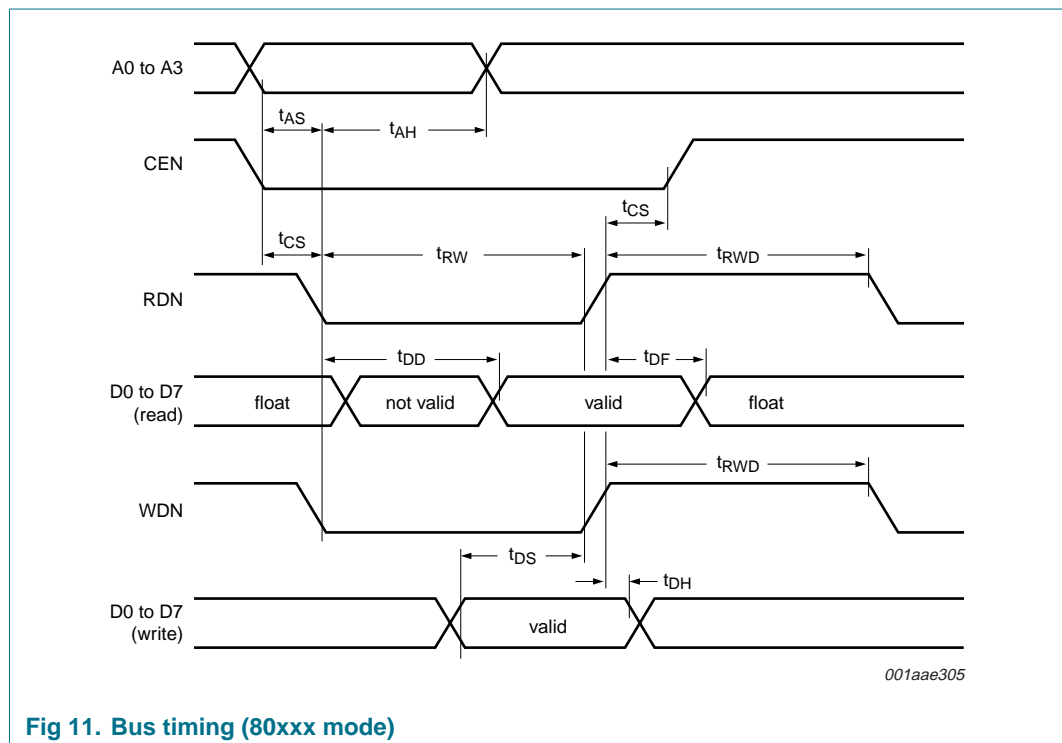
A0 to A3

$t_{AS}$

$t_{AH}$

CEN

$t_{CS}$

$t_{CS}$

$t_{RW}$

$t_{RWD}$

RDN

$t_{DD}$

$t_{DF}$

D0 to D7 (read)

float

not valid

valid

float

$t_{RWD}$

WDN

$t_{DS}$

$t_{DH}$

D0 to D7 (write)

valid

001aae305

Fig 11. Bus timing (80xxx mode)